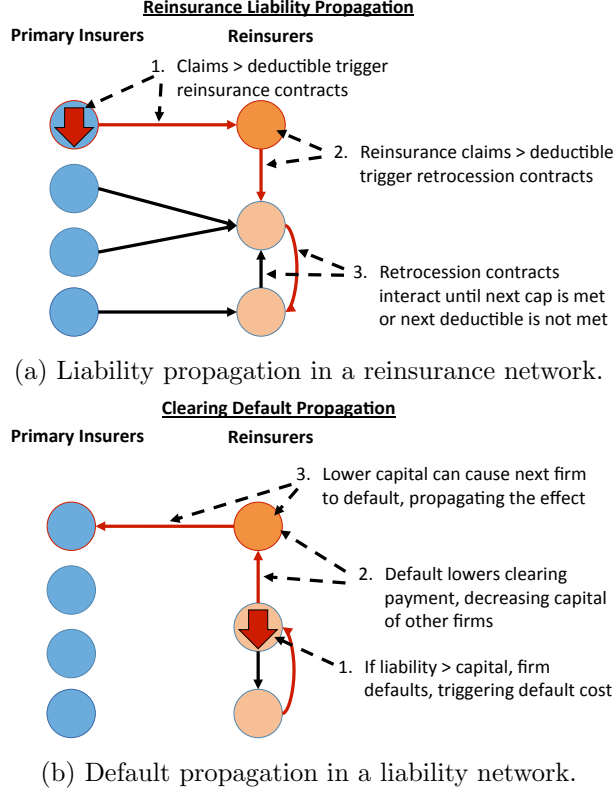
Reinsurance Liability Propagation

Primary Insurers

Reinsurers

1. Claims > deductible trigger reinsurance contracts

2. Reinsurance claims > deductible trigger retrocession contracts

3. Retrocession contracts interact until next cap is met or next deductible is not met

(a) Liability propagation in a reinsurance network.

Clearing Default Propagation

Primary Insurers

Reinsurers

3. Lower capital can cause next firm to default, propagating the effect

2. Default lowers clearing payment, decreasing capital of other firms

1. If liability > capital, firm defaults, triggering default cost

(b) Default propagation in a liability network.